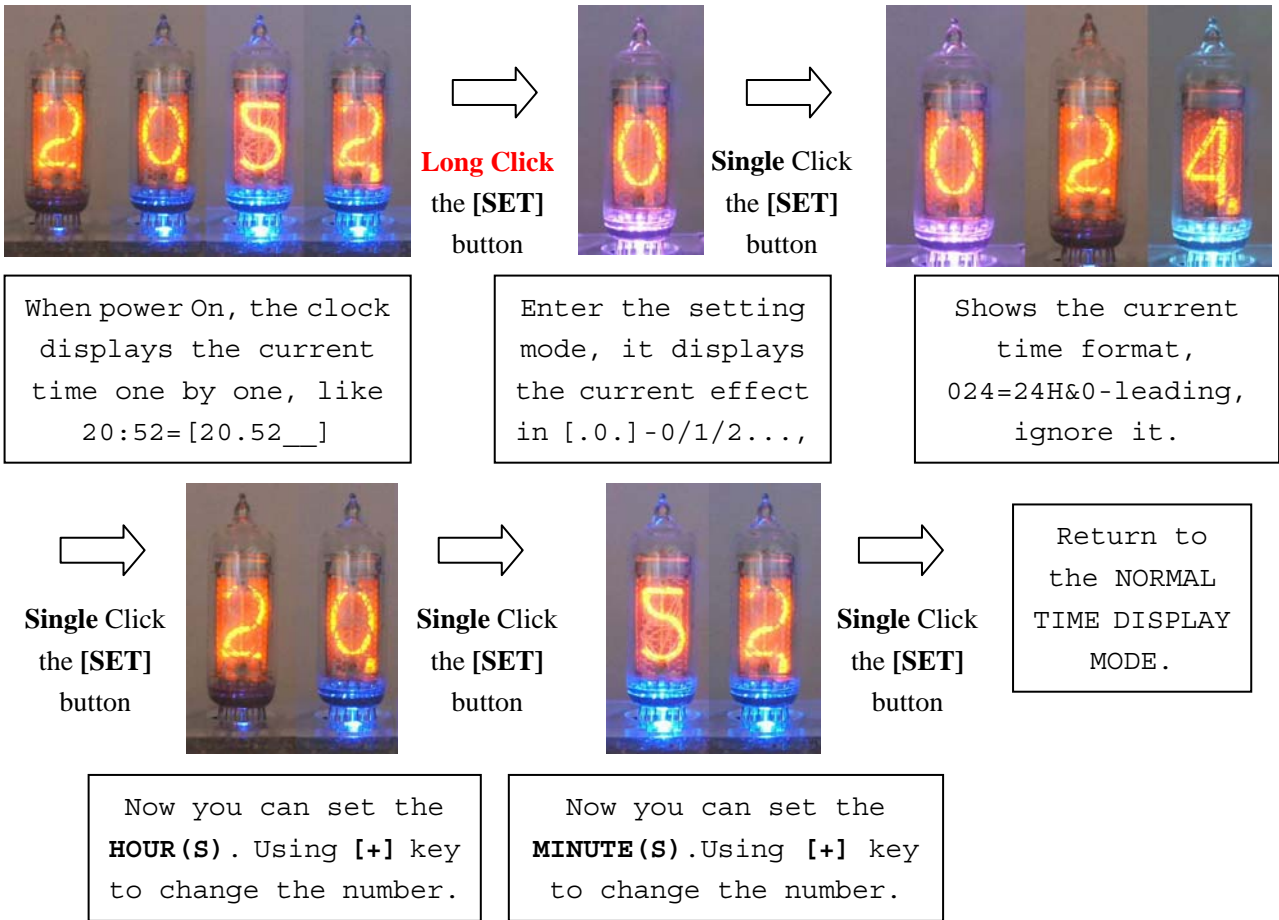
Long Click the [SET] button

Single Click the [SET] button

When power On, the clock displays the current time one by one, like 20:52=[20.52__]

Enter the setting mode, it displays the current effect in [.0.]-0/1/2...,

Shows the current time format, 024=24H&0-leading, ignore it.

Single Click the [SET] button

Single Click the [SET] button

Single Click the [SET] button

Return to the NORMAL TIME DISPLAY MODE.

Now you can set the HOUR(S). Using [+] key to change the number.

Now you can set the MINUTE(S).Using [+] key to change the number.